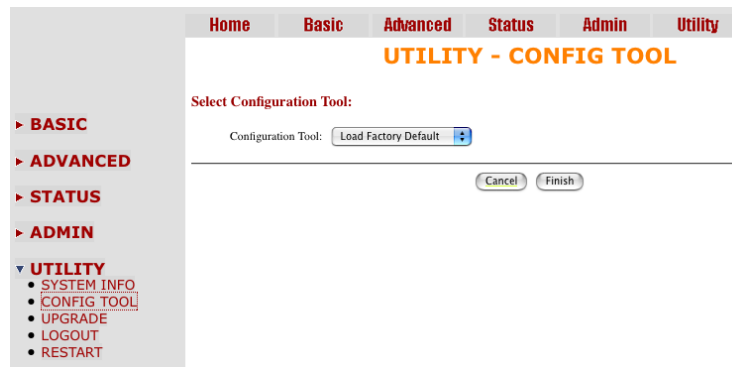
Home | Basic | Advanced | Status | Admin | Utility

UTILITY - CONFIG TOOL

► BASIC

► ADVANCED

► STATUS

► ADMIN

▼ UTILITY
- SYSTEM INFO
- CONFIG TOOL
- UPGRADE
- LOGOUT
- RESTART

Select Configuration Tool:

Configuration Tool: Load Factory Default

Cancel Finish